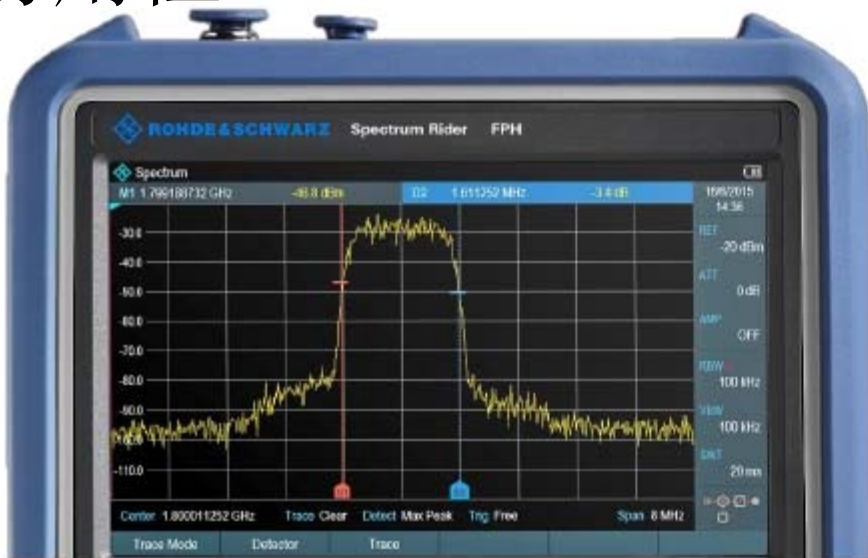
ROHDE&SCHWARZ Spectrum Rider FPH

Spectrum

M1 1.799188732 GHz -46.8 dBm D2 1.611752 MHz -3.4 dB

16/9/2015 14:36

-30.0
-40.0
-50.0
-60.0
-70.0
-80.0
-90.0
-100.0
-110.0

REF -20 dBm

ATT 0 dB

AMP OFF

RBW 100 kHz

VBW 100 kHz

SWT 20 ms

Center 1.800011252 GHz Trace Clear Detect Max Peak Trig Free Span 8 MHz

Trace Mode Detector Trace